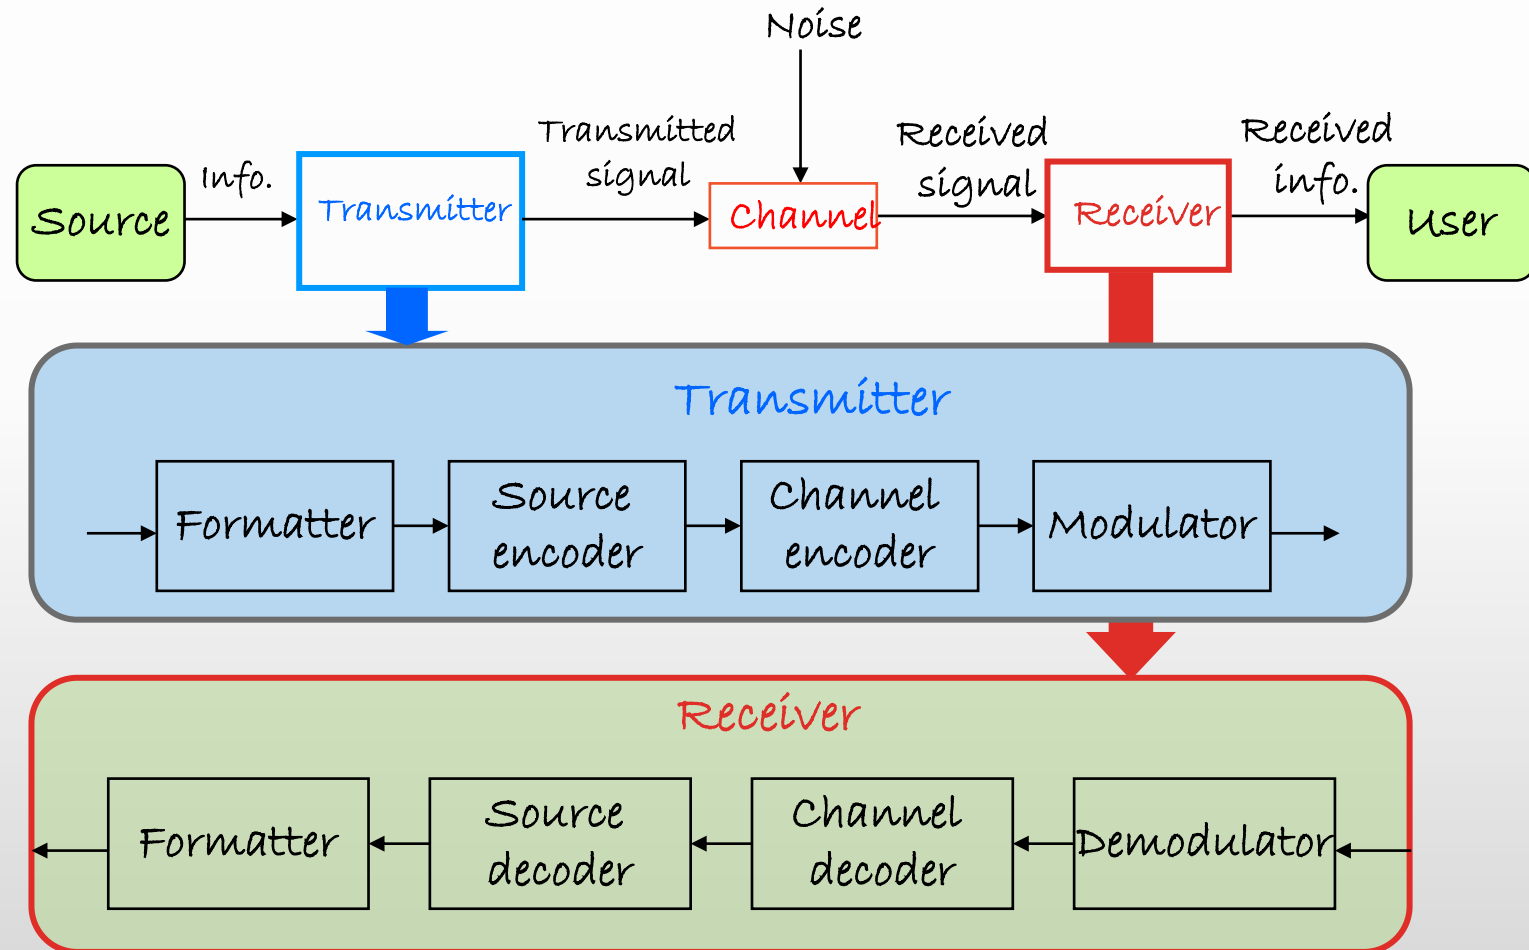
Noise

Source

Info.

Transmitter

Transmitted signal

Channel

Received signal

Receiver

Received info.

User

Transmitter

Formatter

Source encoder

Channel encoder

Modulator

Receiver

Formatter

Source decoder

Channel decoder

Demodulator